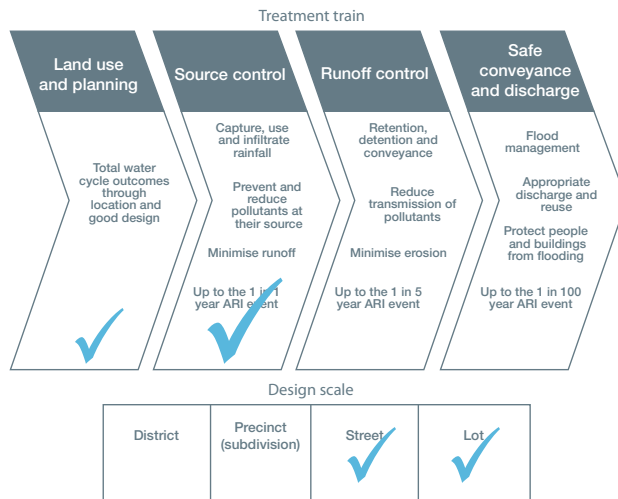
Treatment train

Land use and planning

Total water cycle outcomes through location and good design

Source control

Capture, use and infiltrate rainfall

Prevent and reduce pollutants at their source

Minimise runoff

Up to the 1 in 1 year ARI event

Runoff control

Retention, detention and conveyance

Reduce transmission of pollutants

Minimise erosion

Up to the 1 in 5 year ARI event

Safe conveyance and discharge

Flood management

Appropriate discharge and reuse

Protect people and buildings from flooding

Up to the 1 in 100 year ARI event

Design scale

| District | Precinct (subdivision) | Street | Lot |
|---|---|---|---|